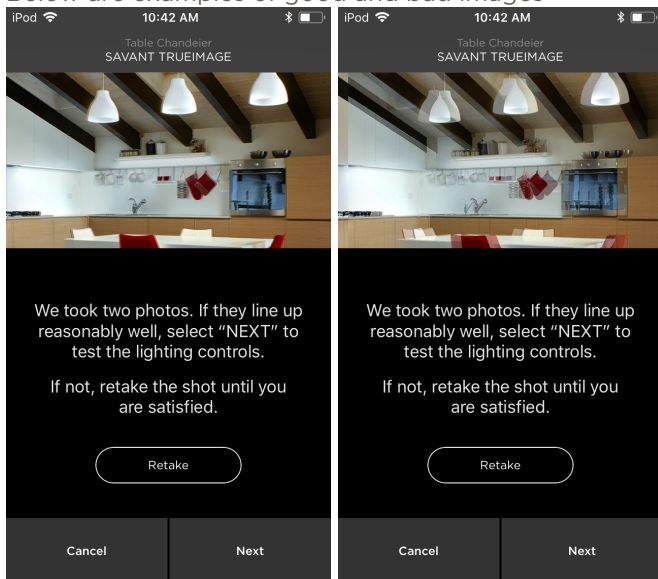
iPod 10:42 AM

Table Chandeier
SAVANT TRUEIMAGE

We took two photos. If they line up reasonably well, select "NEXT" to test the lighting controls.

If not, retake the shot until you are satisfied.

Retake

Cancel

Next

iPod 10:42 AM

Table Chandeier
SAVANT TRUEIMAGE

We took two photos. If they line up reasonably well, select "NEXT" to test the lighting controls.

If not, retake the shot until you are satisfied.

Retake

Cancel

Next